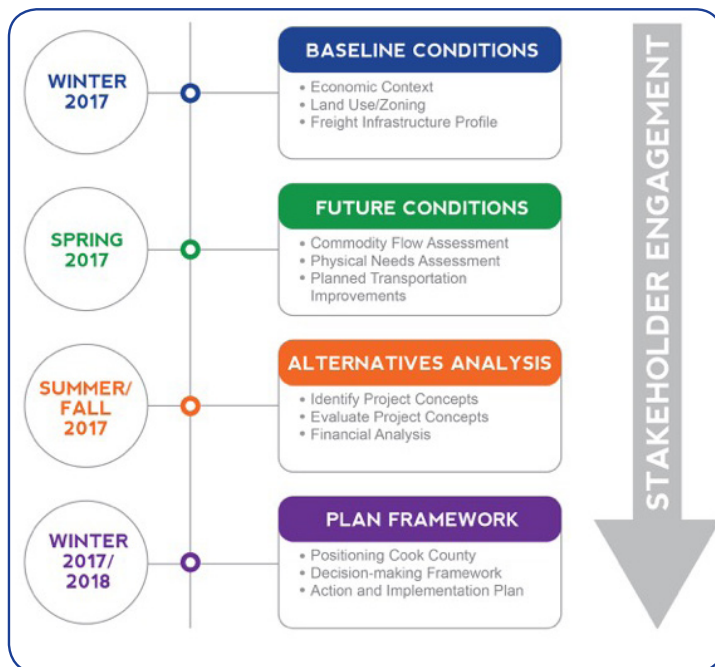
WINTER 2017

BASELINE CONDITIONS
• Economic Context
• Land Use/Zoning
• Freight Infrastructure Profile

SPRING 2017

FUTURE CONDITIONS
• Commodity Flow Assessment
• Physical Needs Assessment
• Planned Transportation Improvements

SUMMER/ FALL 2017

ALTERNATIVES ANALYSIS
• Identify Project Concepts
• Evaluate Project Concepts
• Financial Analysis

WINTER 2017/ 2018

PLAN FRAMEWORK
• Positioning Cook County
• Decision-making Framework
• Action and Implementation Plan

STAKEHOLDER ENGAGEMENT